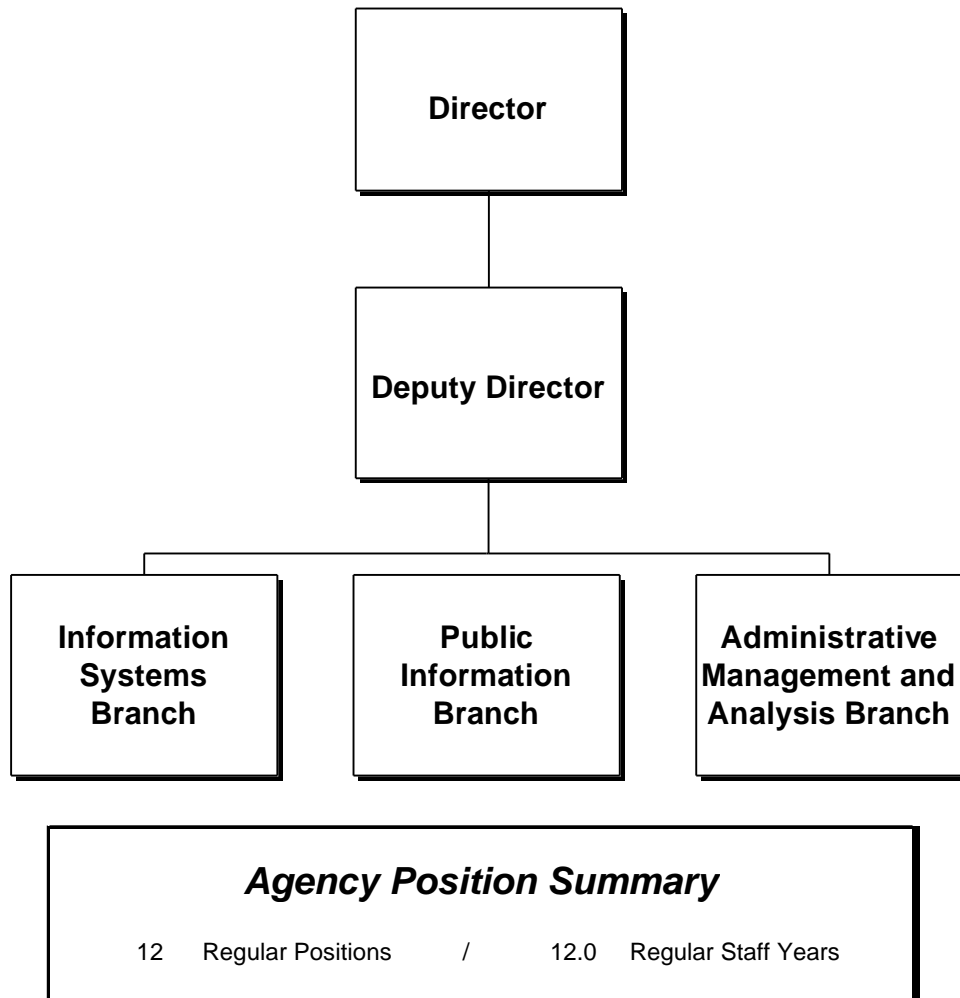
Director

Deputy Director

Information Systems Branch

Public Information Branch

Administrative Management and Analysis Branch

Agency Position Summary

12 Regular Positions / 12.0 Regular Staff Years